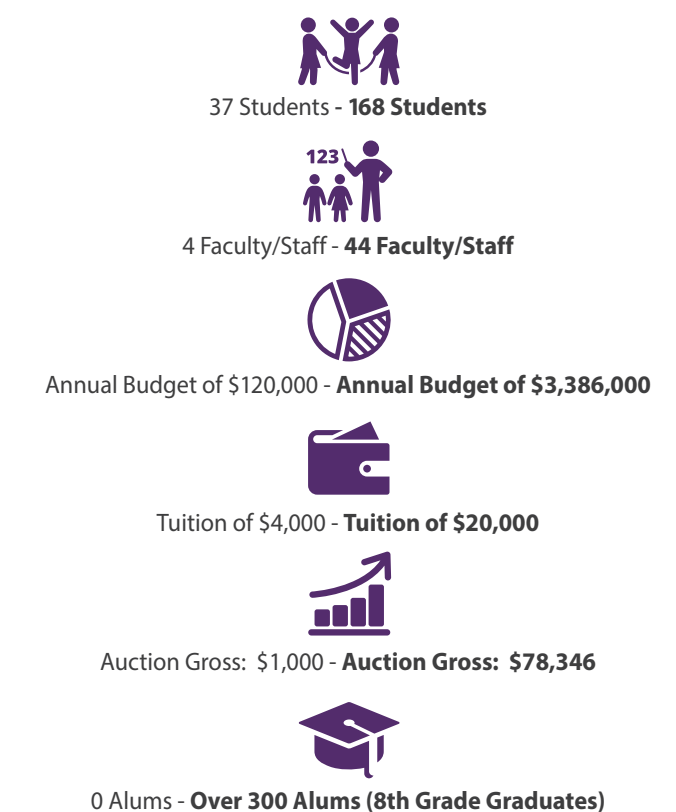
37 Students - **168 Students**

123

4 Faculty/Staff - **44 Faculty/Staff**

Annual Budget of \$120,000 - **Annual Budget of \$3,386,000**

Tuition of \$4,000 - **Tuition of \$20,000**

Auction Gross: \$1,000 - **Auction Gross: \$78,346**

0 Alums - **Over 300 Alums (8th Grade Graduates)**